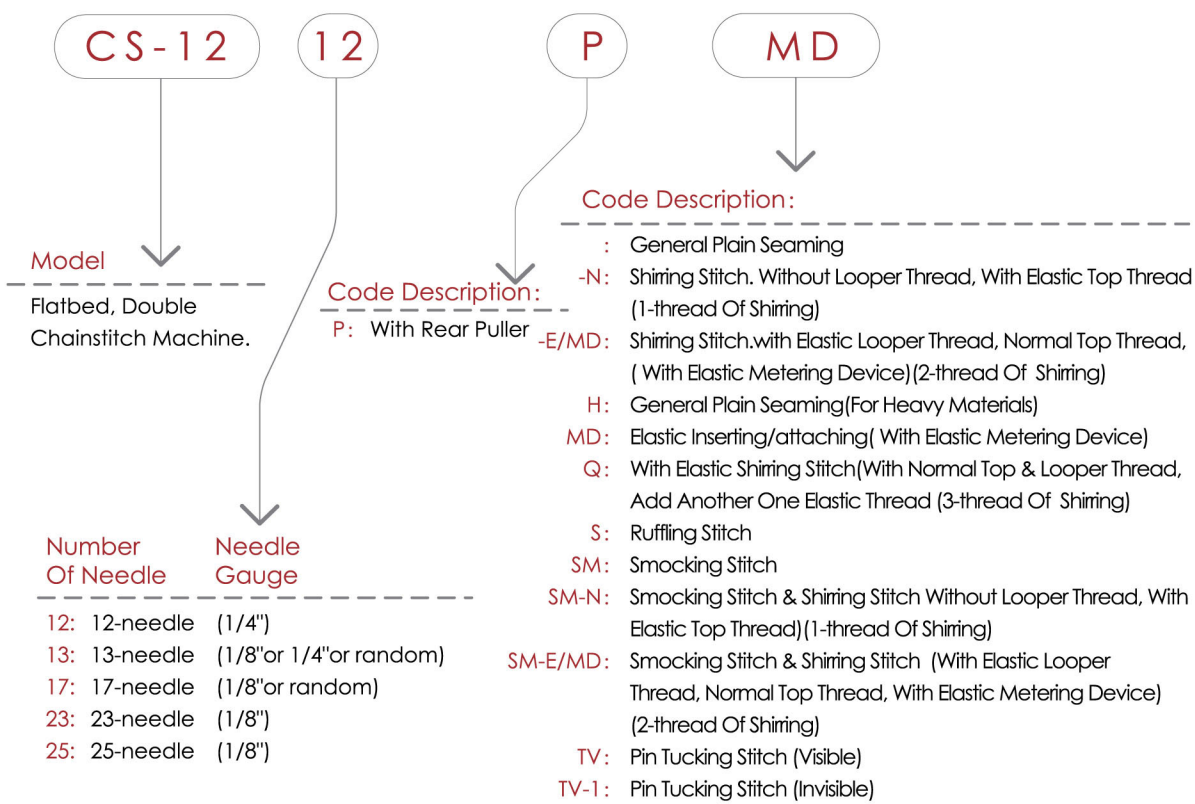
CS-12 12 P MD

Model
Flatbed, Double Chainstitch Machine.

Code Description:
P: With Rear Puller

Code Description:
: General Plain Seaming
-N: Shirring Stitch. Without Looper Thread, With Elastic Top Thread (1-thread Of Shirring)
-E/MD: Shirring Stitch.with Elastic Looper Thread, Normal Top Thread, ( With Elastic Metering Device)(2-thread Of Shirring)
H: General Plain Seaming(For Heavy Materials)
MD: Elastic Inserting/attaching( With Elastic Metering Device)
Q: With Elastic Shirring Stitch(With Normal Top & Looper Thread, Add Another One Elastic Thread (3-thread Of Shirring)
S: Ruffling Stitch
SM: Smocking Stitch
SM-N: Smocking Stitch & Shirring Stitch Without Looper Thread, With Elastic Top Thread)(1-thread Of Shirring)
SM-E/MD: Smocking Stitch & Shirring Stitch (With Elastic Looper Thread, Normal Top Thread, With Elastic Metering Device) (2-thread Of Shirring)
TV: Pin Tucking Stitch (Visible)
TV-1: Pin Tucking Stitch (Invisible)

Number Of Needle | Needle Gauge
12: 12-needle (1/4")
13: 13-needle (1/8"or 1/4"or random)
17: 17-needle (1/8"or random)
23: 23-needle (1/8")
25: 25-needle (1/8")